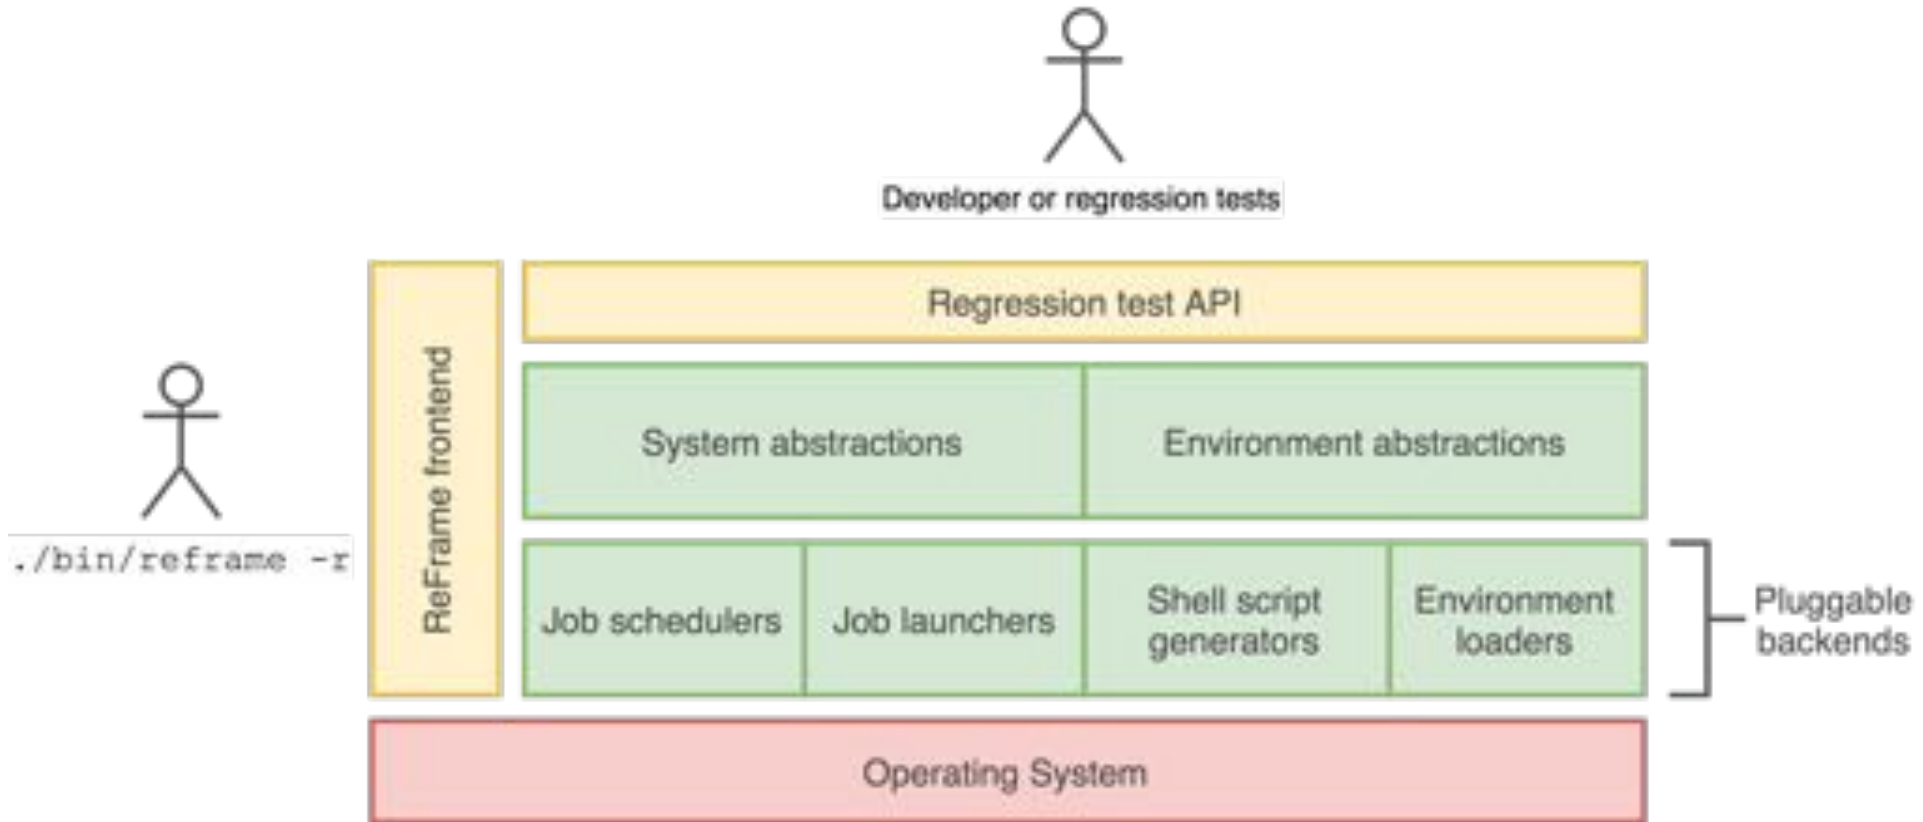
Developer or regression tests

./bin/reframe -r

ReFrame frontend

Regression test API

System abstractions

Environment abstractions

Job schedulers

Job launchers

Shell script generators

Environment loaders

Pluggable backends

Operating System